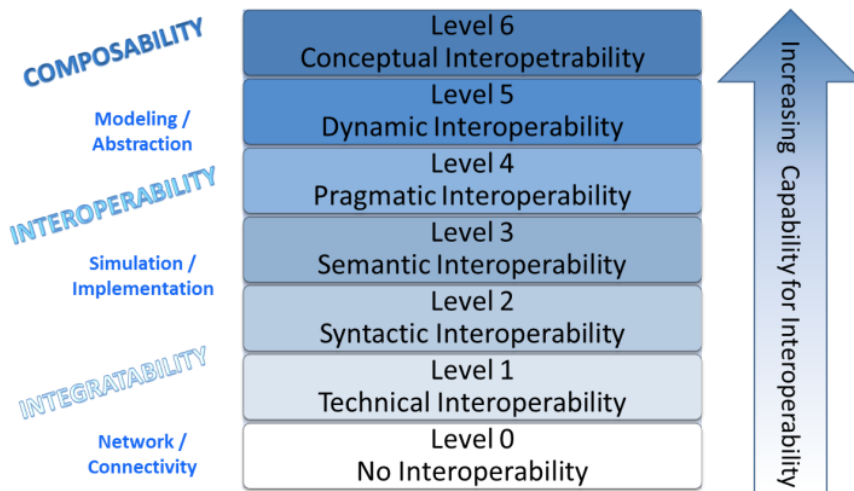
COMPOSABILITY

Modeling / Abstraction

INTEROPERABILITY

Simulation / Implementation

INTEGRATABILITY

Network / Connectivity

Level 6
Conceptual Interopetrability

Level 5
Dynamic Interoperability

Level 4
Pragmatic Interoperability

Level 3
Semantic Interoperability

Level 2
Syntactic Interoperability

Level 1
Technical Interoperability

Level 0
No Interoperability

Increasing Capability for Interoperability